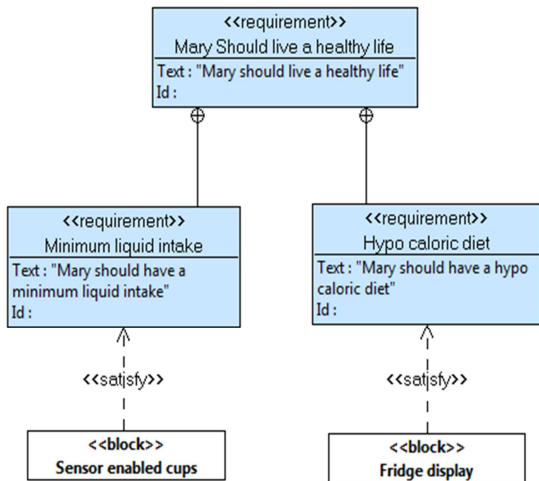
<<requirement>>
Mary Should live a healthy life
Text : "Mary should live a healthy life"
Id :

<<requirement>>
Minimum liquid intake
Text : "Mary should have a minimum liquid intake"
Id :

<<requirement>>
Hypo caloric diet
Text : "Mary should have a hypo caloric diet"
Id :

<<satisfy>>

<<satisfy>>

<<block>>
Sensor enabled cups

<<block>>
Fridge display